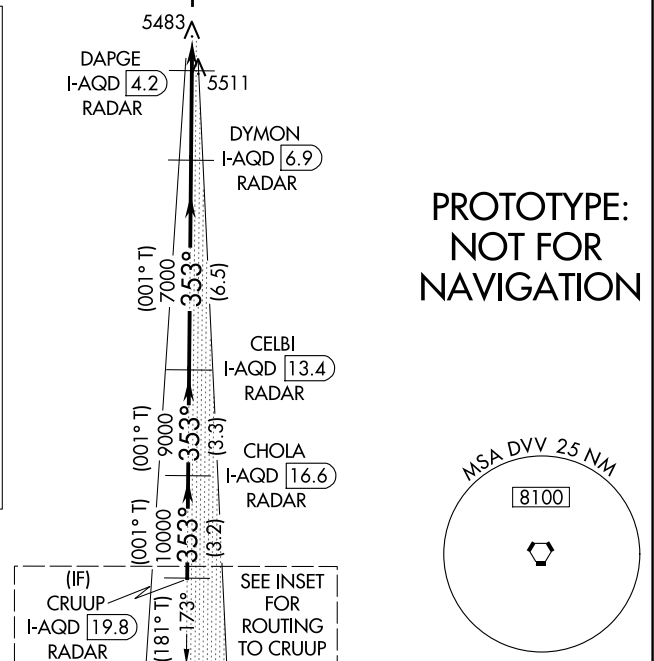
5483

DAPGE
I-AQD 4.2
RADAR

5511

DYMON
I-AQD 6.9
RADAR

(001° T)
7000
353°
(6.5)

PROTOTYPE:
NOT FOR
NAVIGATION

CELBI
I-AQD 13.4
RADAR

(001° T)
9000
353°
(3.3)

CHOLA
I-AQD 16.6
RADAR

(001° T)
10000
353°
(3.2)

MSA DVV 25 NM

8100

(IF)
CRUUP
I-AQD 19.8
RADAR

(181° T)
173°

SEE INSET
FOR
ROUTING
TO CRUUP